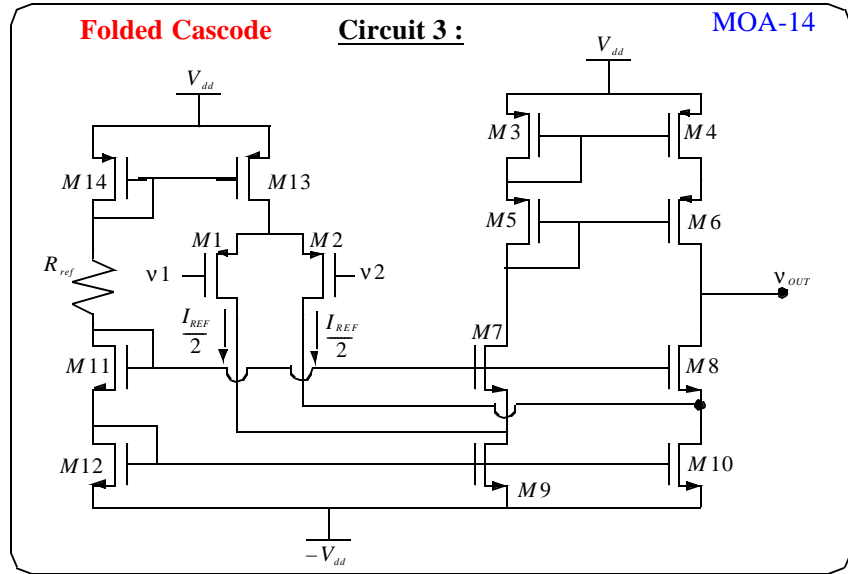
Folded Cascode

Circuit 3 :

MOA-14

$V_{dd}$

$V_{dd}$

$M3$

$M4$

$M14$

$M13$

$M5$

$M6$

$M1$

$M2$

$R_{ref}$

$\nu 1$

$\nu 2$

$\nu_{OUT}$

$\frac{I_{REF}}{2}$

$\frac{I_{REF}}{2}$

$M7$

$M11$

$M8$

$M12$

$M10$

$M9$

$-V_{dd}$